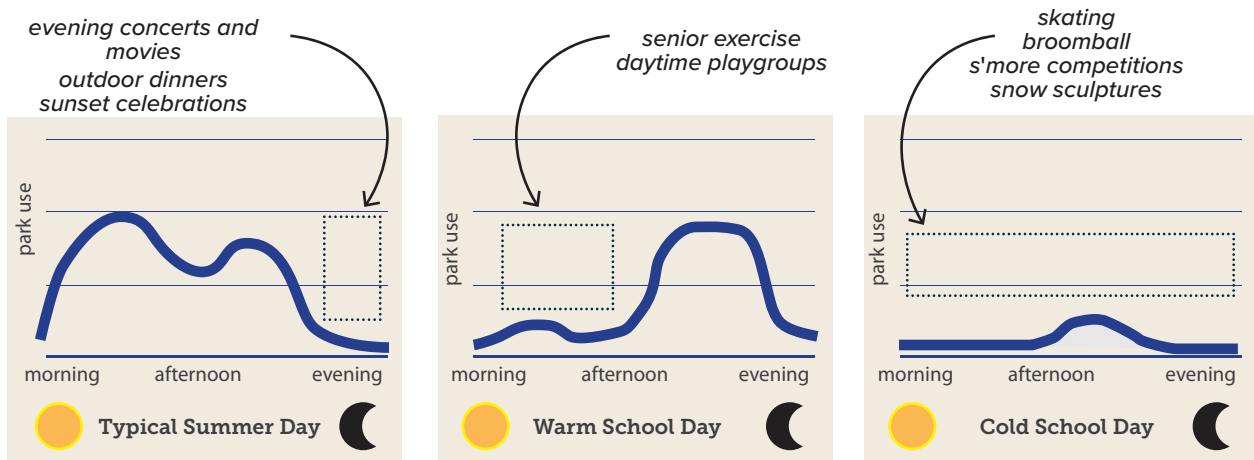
evening concerts and movies
outdoor dinners
sunset celebrations

park use

morning afternoon evening

Typical Summer Day

senior exercise
daytime playgroups

park use

morning afternoon evening

Warm School Day

skating
broomball
s'more competitions
snow sculptures

park use

morning afternoon evening

Cold School Day